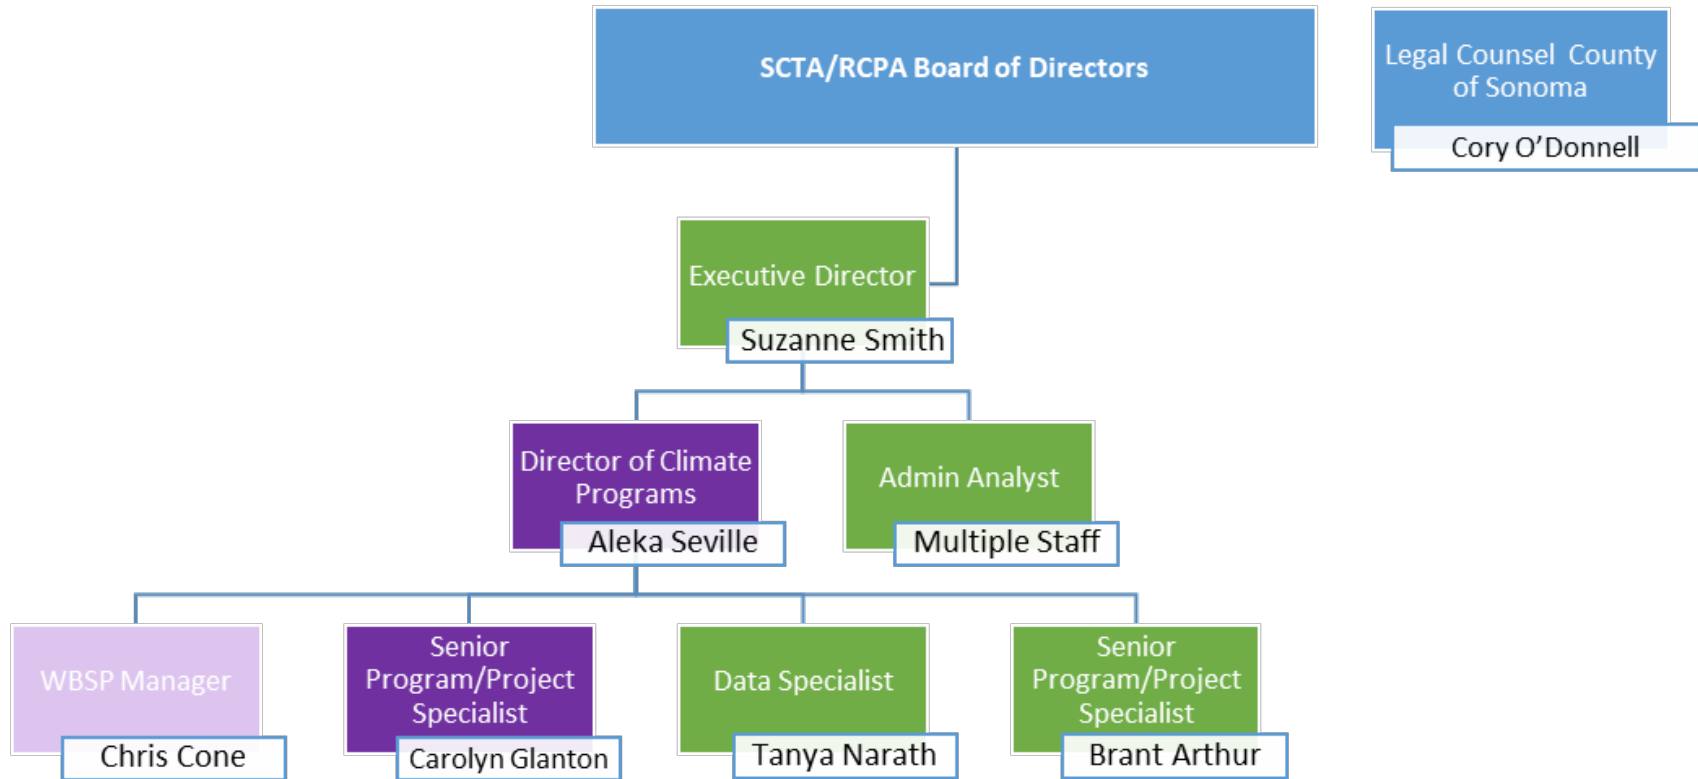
SCTA/RCPA Board of Directors

Legal Counsel County of Sonoma

Cory O'Donnell

Executive Director

Suzanne Smith

Director of Climate Programs

Aleka Seville

Admin Analyst

Multiple Staff

WBSP Manager

Chris Cone

Senior Program/Project Specialist

Carolyn Glanton

Data Specialist

Tanya Narath

Senior Program/Project Specialist

Brant Arthur